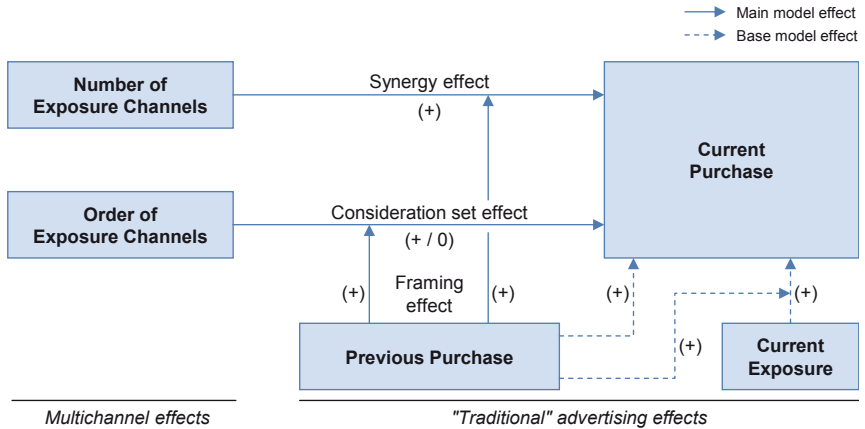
Main model effect
Base model effect

Number of Exposure Channels

Synergy effect
(+)

Current Purchase

Order of Exposure Channels

Consideration set effect
(+ / 0)

(+)
Framing effect
(+)
(+)
(+)
(+)

Previous Purchase

Current Exposure

Multichannel effects

"Traditional" advertising effects